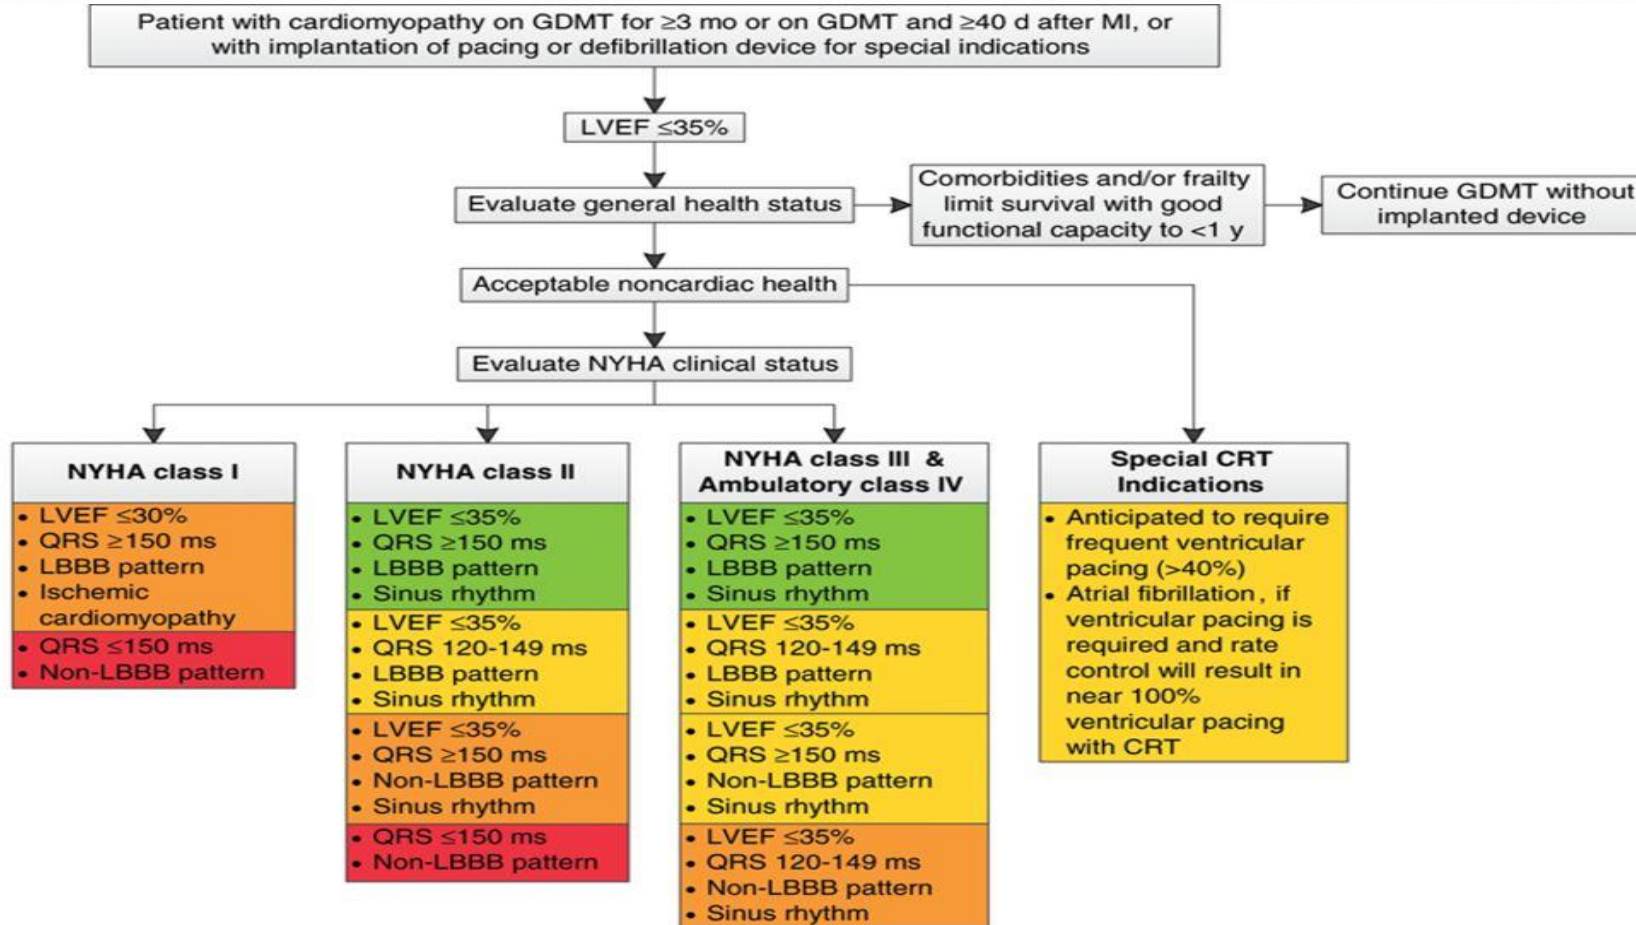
Patient with cardiomyopathy on GDMT for ≥3 mo or on GDMT and ≥40 d after MI, or with implantation of pacing or defibrillation device for special indications

LVEF ≤35%

Evaluate general health status

Comorbidities and/or frailty limit survival with good functional capacity to <1 y

Continue GDMT without implanted device

Acceptable noncardiac health

Evaluate NYHA clinical status

NYHA class I

• LVEF ≤30%
• QRS ≥150 ms
• LBBB pattern
• Ischemic cardiomyopathy

• QRS ≤150 ms
• Non-LBBB pattern

NYHA class II

• LVEF ≤35%
• QRS ≥150 ms
• LBBB pattern
• Sinus rhythm

• LVEF ≤35%
• QRS 120-149 ms
• LBBB pattern
• Sinus rhythm

• LVEF ≤35%
• QRS ≥150 ms
• Non-LBBB pattern
• Sinus rhythm

• QRS ≤150 ms
• Non-LBBB pattern

NYHA class III & Ambulatory class IV

• LVEF ≤35%
• QRS ≥150 ms
• LBBB pattern
• Sinus rhythm

• LVEF ≤35%
• QRS 120-149 ms
• LBBB pattern
• Sinus rhythm

• LVEF ≤35%
• QRS ≥150 ms
• Non-LBBB pattern
• Sinus rhythm

• LVEF ≤35%
• QRS 120-149 ms
• Non-LBBB pattern
• Sinus rhythm

Special CRT Indications

• Anticipated to require frequent ventricular pacing (>40%)
• Atrial fibrillation, if ventricular pacing is required and rate control will result in near 100% ventricular pacing with CRT